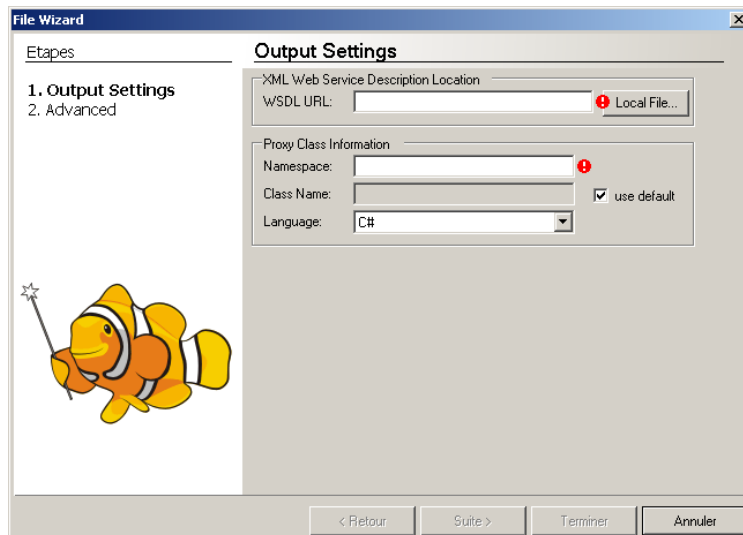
File Wizard

Etapes

1. Output Settings
2. Advanced

Output Settings

XML Web Service Description Location
WSDL URL: Local File...

Proxy Class Information
Namespace:
Class Name: use default
Language: C#

< Retour Suite > Terminer Annuler